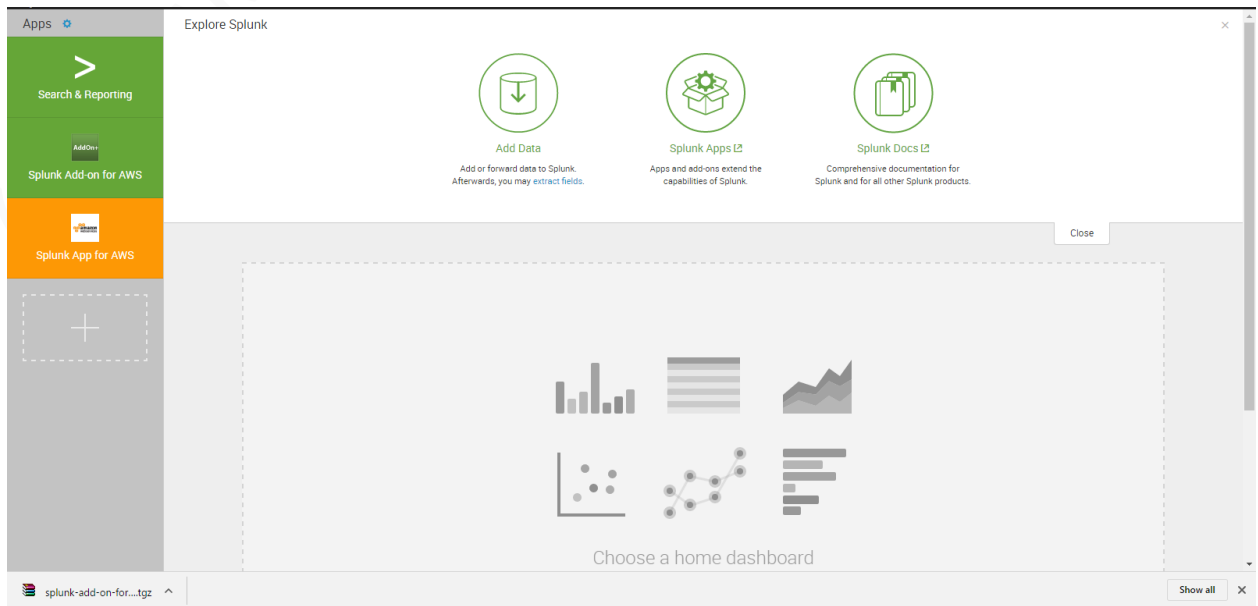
Apps

>
Search & Reporting

AddOn+
Splunk Add-on for AWS

amazon
Splunk App for AWS

+

Explore Splunk

×

Add Data
Add or forward data to Splunk. Afterwards, you may extract fields.

Splunk Apps
Apps and add-ons extend the capabilities of Splunk.

Splunk Docs
Comprehensive documentation for Splunk and for all other Splunk products.

Close

Choose a home dashboard

splunk-add-on-for....tgz ^

Show all ×